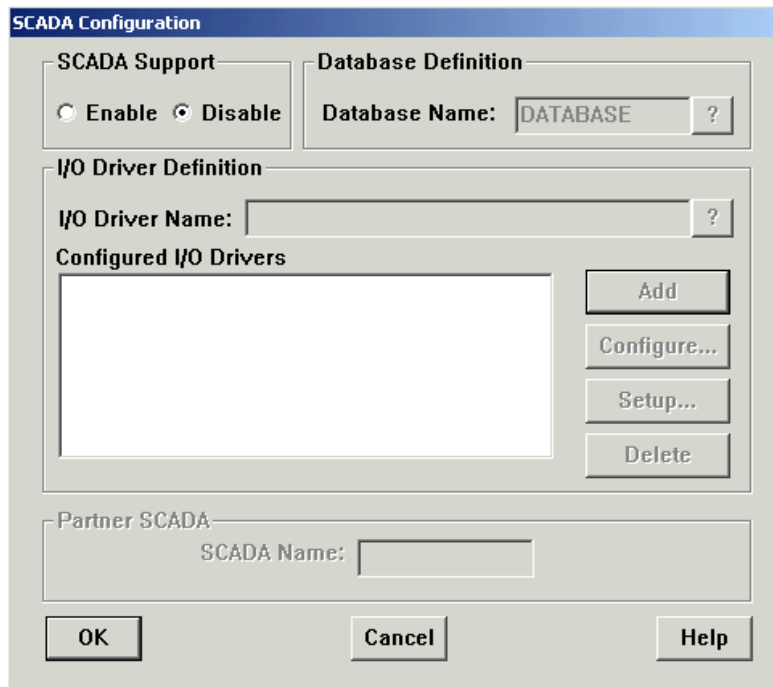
SCADA Configuration

SCADA Support

Enable Disable

Database Definition

Database Name: DATABASE ?

I/O Driver Definition

I/O Driver Name: ?

Configured I/O Drivers

Add

Configure...

Setup...

Delete

Partner SCADA

SCADA Name:

OK

Cancel

Help